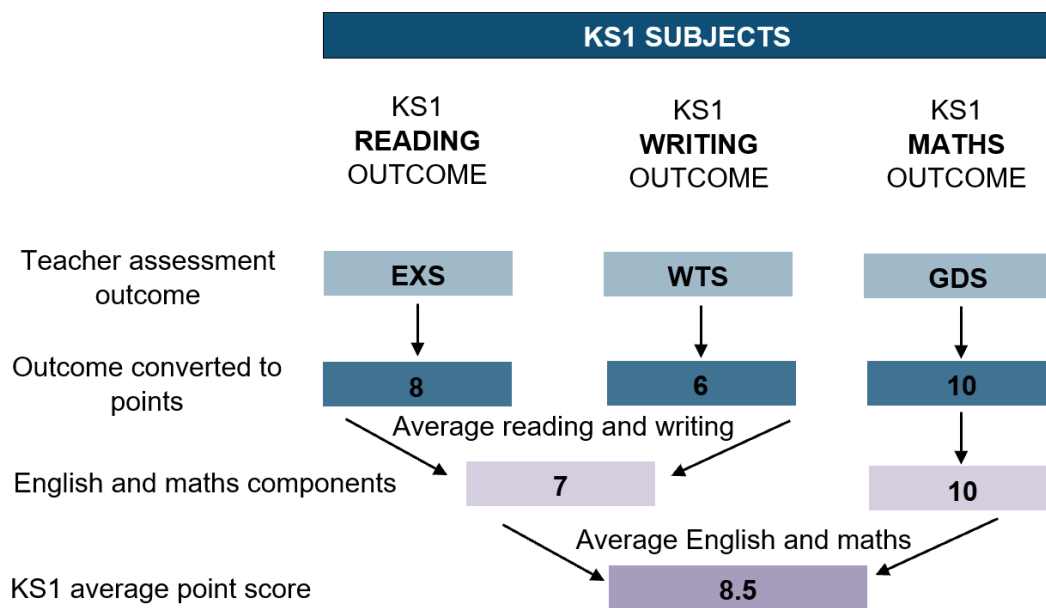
KS1 SUBJECTS

KS1 **READING** OUTCOME

KS1 **WRITING** OUTCOME

KS1 **MATHS** OUTCOME

Teacher assessment outcome

EXS

WTS

GDS

Outcome converted to points

8

6

10

Average reading and writing

English and maths components

7

10

Average English and maths

KS1 average point score

8.5